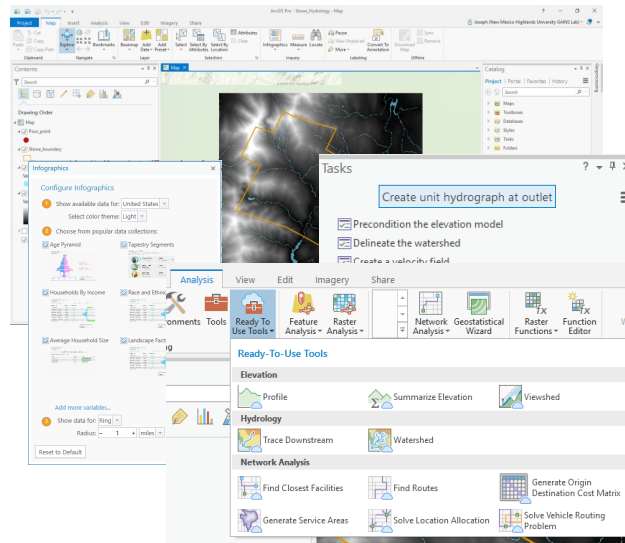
ArcGIS Pro - Stone_Hydrology - Map
Joseph (New Mexico Highlands University GAINS Lab)
Project Map Insert Analysis View Edit Imagery Share
Paste Cut Copy Copy Path
Clipboard
Explore Bookmarks
Navigate
Basemap Add Data Add Preset
Layer
Select Select By Attributes Select By Location
Selection
Attributes
Infographics Measure Locate
Inquiry
Pause View Unplaced More
Convert To Annotation
Labeling
Download Map
Sync Remove
Offline
Contents
Search
Drawing Order
Map
Pour_point
Stone_boundary
Map
Catalog
Search
Project Portal Favorites History
Maps
Toolboxes
Databases
Styles
Tasks
Folders
Infographics
Configure Infographics
1 Show available data for: United States
Select color theme: Light
2 Choose from popular data collections:
Age Pyramid
Tapestry Segments
Households By Income
Race and Ethnic
Average Household Size
Landscape Fact
Add more variables...
3 Show data for: Ring
Radius: 1 miles
Reset to Default
Tasks
Create unit hydrograph at outlet
Precondition the elevation model
Delineate the watershed
Create a velocity field
Analysis View Edit Imagery Share
Environments Tools Ready To Use Tools Feature Analysis Raster Analysis Network Analysis Geostatistical Wizard Raster Functions Function Editor
Ready-To-Use Tools
Elevation
Profile
Summarize Elevation
Viewshed
Hydrology
Trace Downstream
Watershed
Network Analysis
Find Closest Facilities
Find Routes
Generate Origin Destination Cost Matrix
Generate Service Areas
Solve Location Allocation
Solve Vehicle Routing Problem